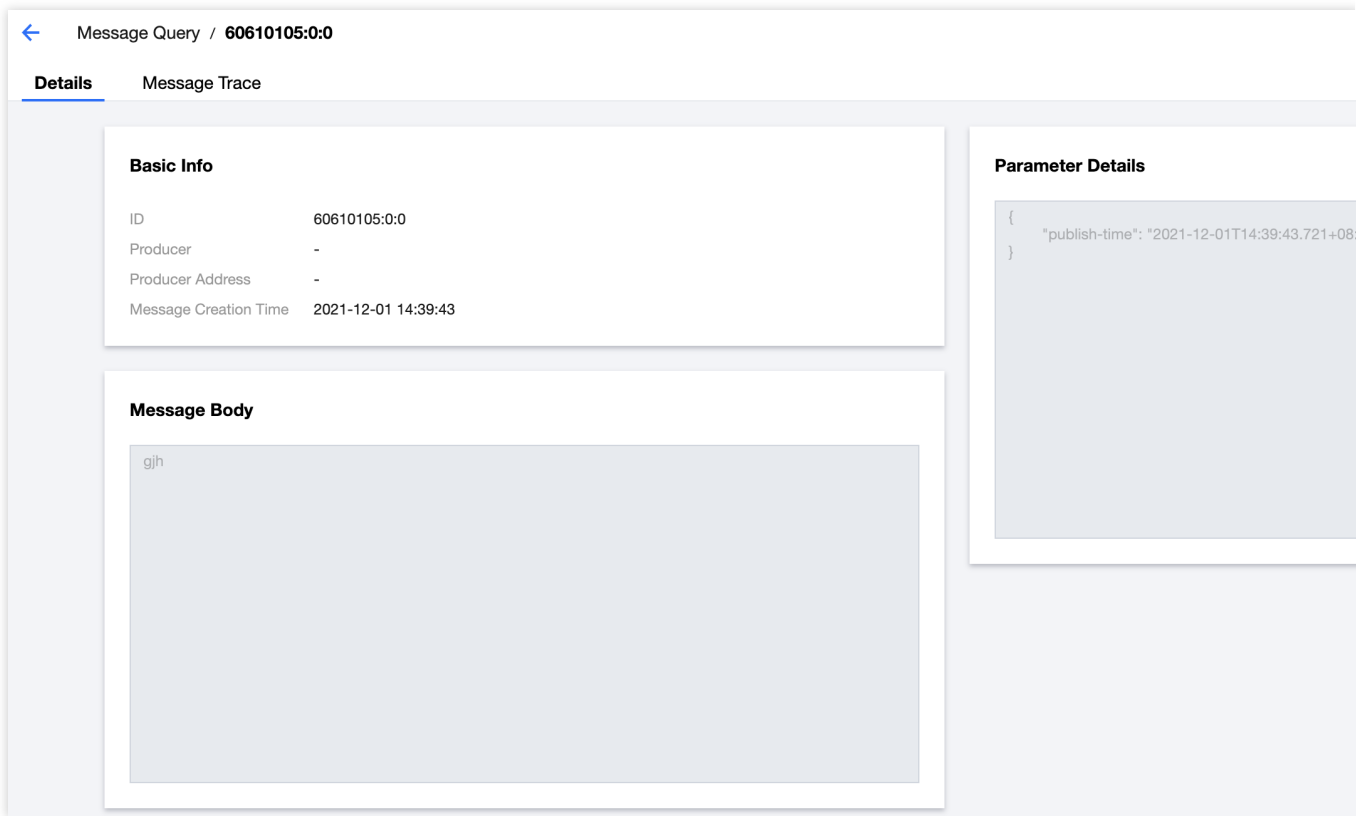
Message Query / 60610105:0:0

Details Message Trace

Basic Info

ID 60610105:0:0
Producer -
Producer Address -
Message Creation Time 2021-12-01 14:39:43

Message Body

gjh

Parameter Details

{
"publish-time": "2021-12-01T14:39:43.721+08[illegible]
}